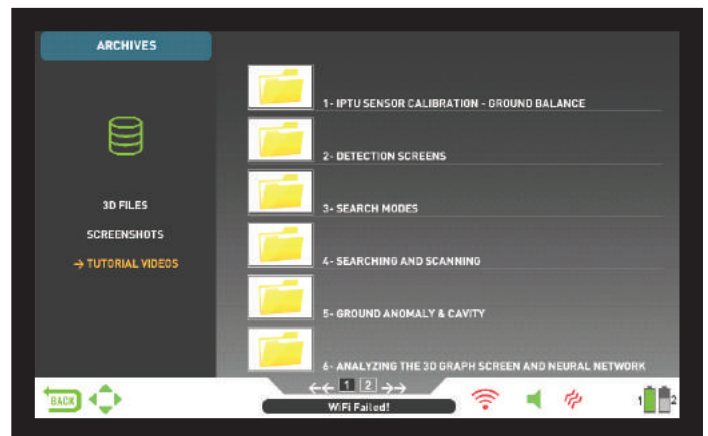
ARCHIVES

3D FILES
SCREENSHOTS
→ TUTORIAL VIDEOS

1- IPTU SENSOR CALIBRATION - GROUND BALANCE
2- DETECTION SCREENS
3- SEARCH MODES
4- SEARCHING AND SCANNING
5- GROUND ANOMALY & CAVITY
6- ANALYZING THE 3D GRAPH SCREEN AND NEURAL NETWORK

BACK
←← 1 2 →→
WiFi Failed!
1 2